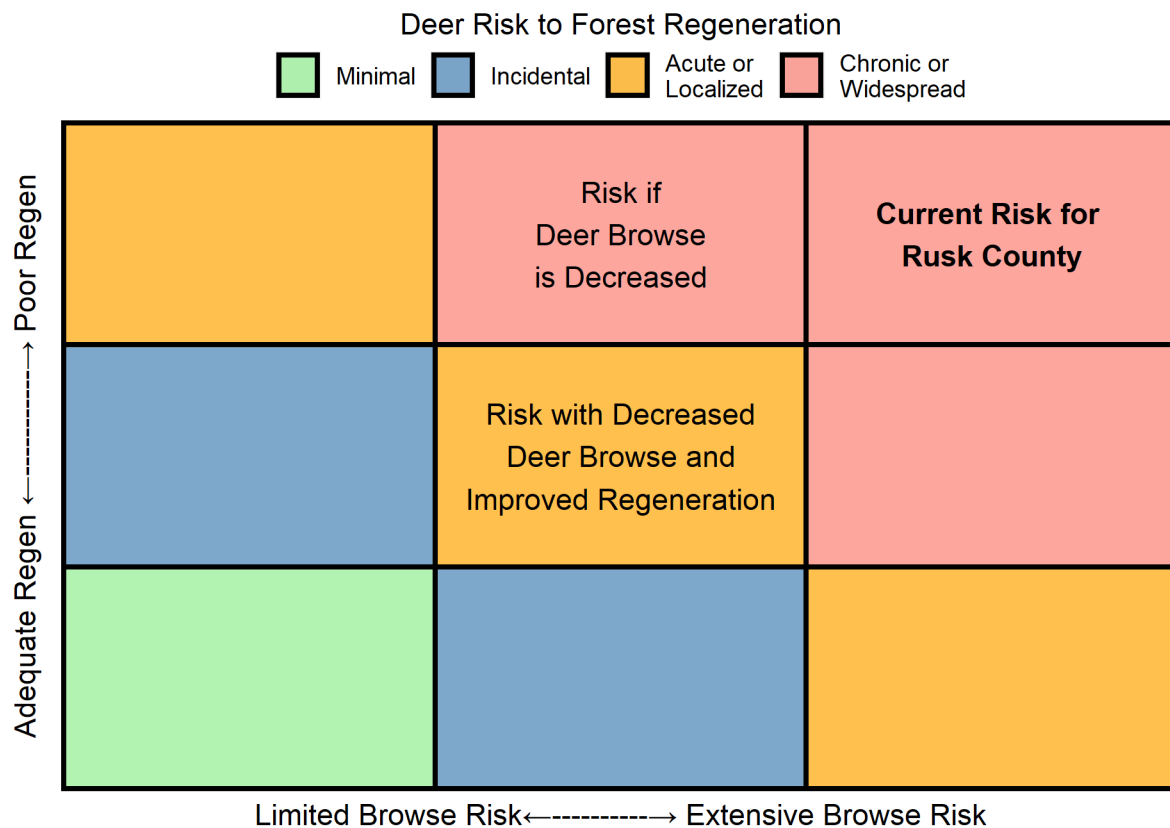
Deer Risk to Forest Regeneration

Minimal
Incidental
Acute or Localized
Chronic or Widespread

Adequate Regen ←-----------→ Poor Regen

|  |  |  |
|---|---|---|
|  | Risk if Deer Browse is Decreased | **Current Risk for Rusk County** |
|  | Risk with Decreased Deer Browse and Improved Regeneration |  |
|  |  |  |

Limited Browse Risk←-----------→ Extensive Browse Risk